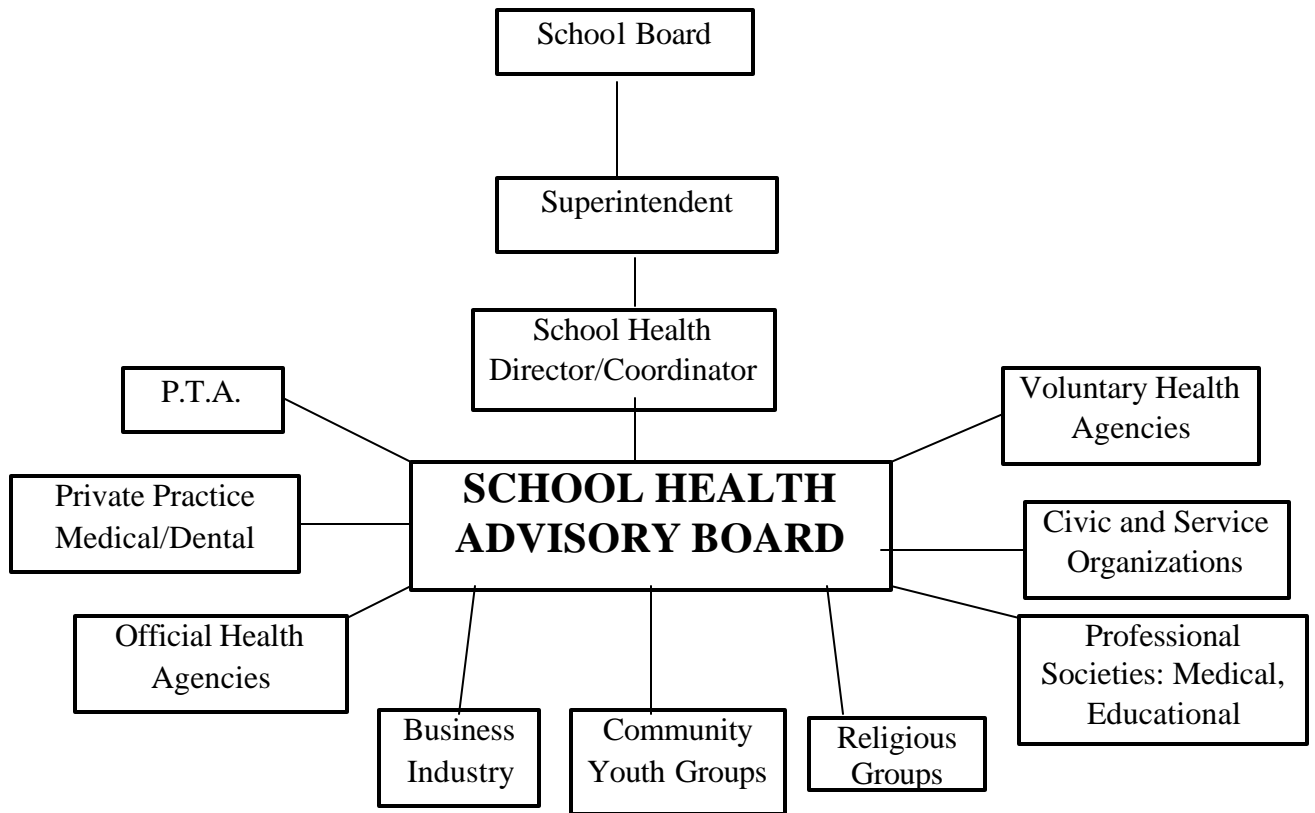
School Board

Superintendent

School Health Director/Coordinator

P.T.A.

Voluntary Health Agencies

Private Practice Medical/Dental

SCHOOL HEALTH ADVISORY BOARD

Civic and Service Organizations

Official Health Agencies

Professional Societies: Medical, Educational

Business Industry

Community Youth Groups

Religious Groups